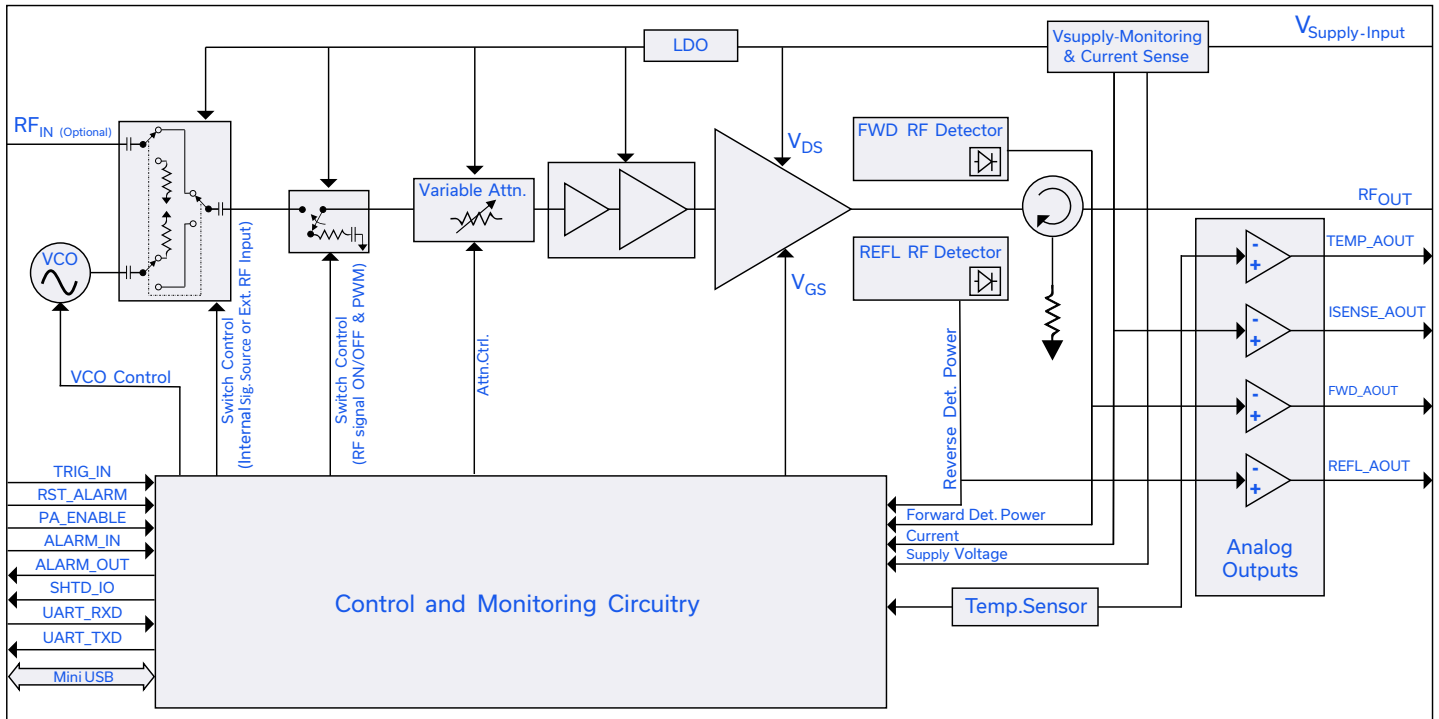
LDO
Vsupply-Monitoring & Current Sense
$V_{Supply-Input}$
$RF_{IN}$ (Optional)
VCO
Variable Attn.
$V_{DS}$
FWD RF Detector
$RF_{OUT}$
REFL RF Detector
$V_{GS}$
TEMP_AOUT
ISENSE_AOUT
FWD_AOUT
REFL_AOUT
VCO Control
Switch Control (Internal Sig. Source or Ext. RF Input)
Switch Control (RF signal ON/OFF & PWM)
Attn.Ctrl.
Reverse Det. Power
TRIG_IN
RST_ALARM
PA_ENABLE
ALARM_IN
ALARM_OUT
SHTD_IO
UART_RXD
UART_TXD
Mini USB
Control and Monitoring Circuitry
Forward Det. Power
Current
Supply Voltage
Temp.Sensor
Analog Outputs